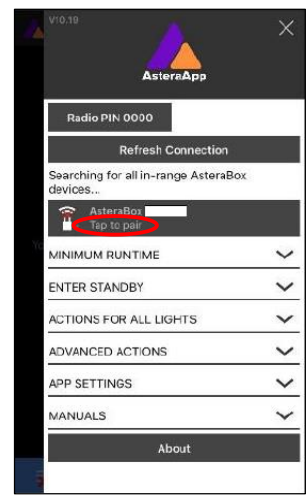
V10.10

AsteraApp

Radio PIN 0000

Refresh Connection

Searching for all in-range AsteraBox devices...

AsteraBox
Tap to pair

MINIMUM RUNTIME

ENTER STANDBY

ACTIONS FOR ALL LIGHTS

ADVANCED ACTIONS

APP SETTINGS

MANUALS

About